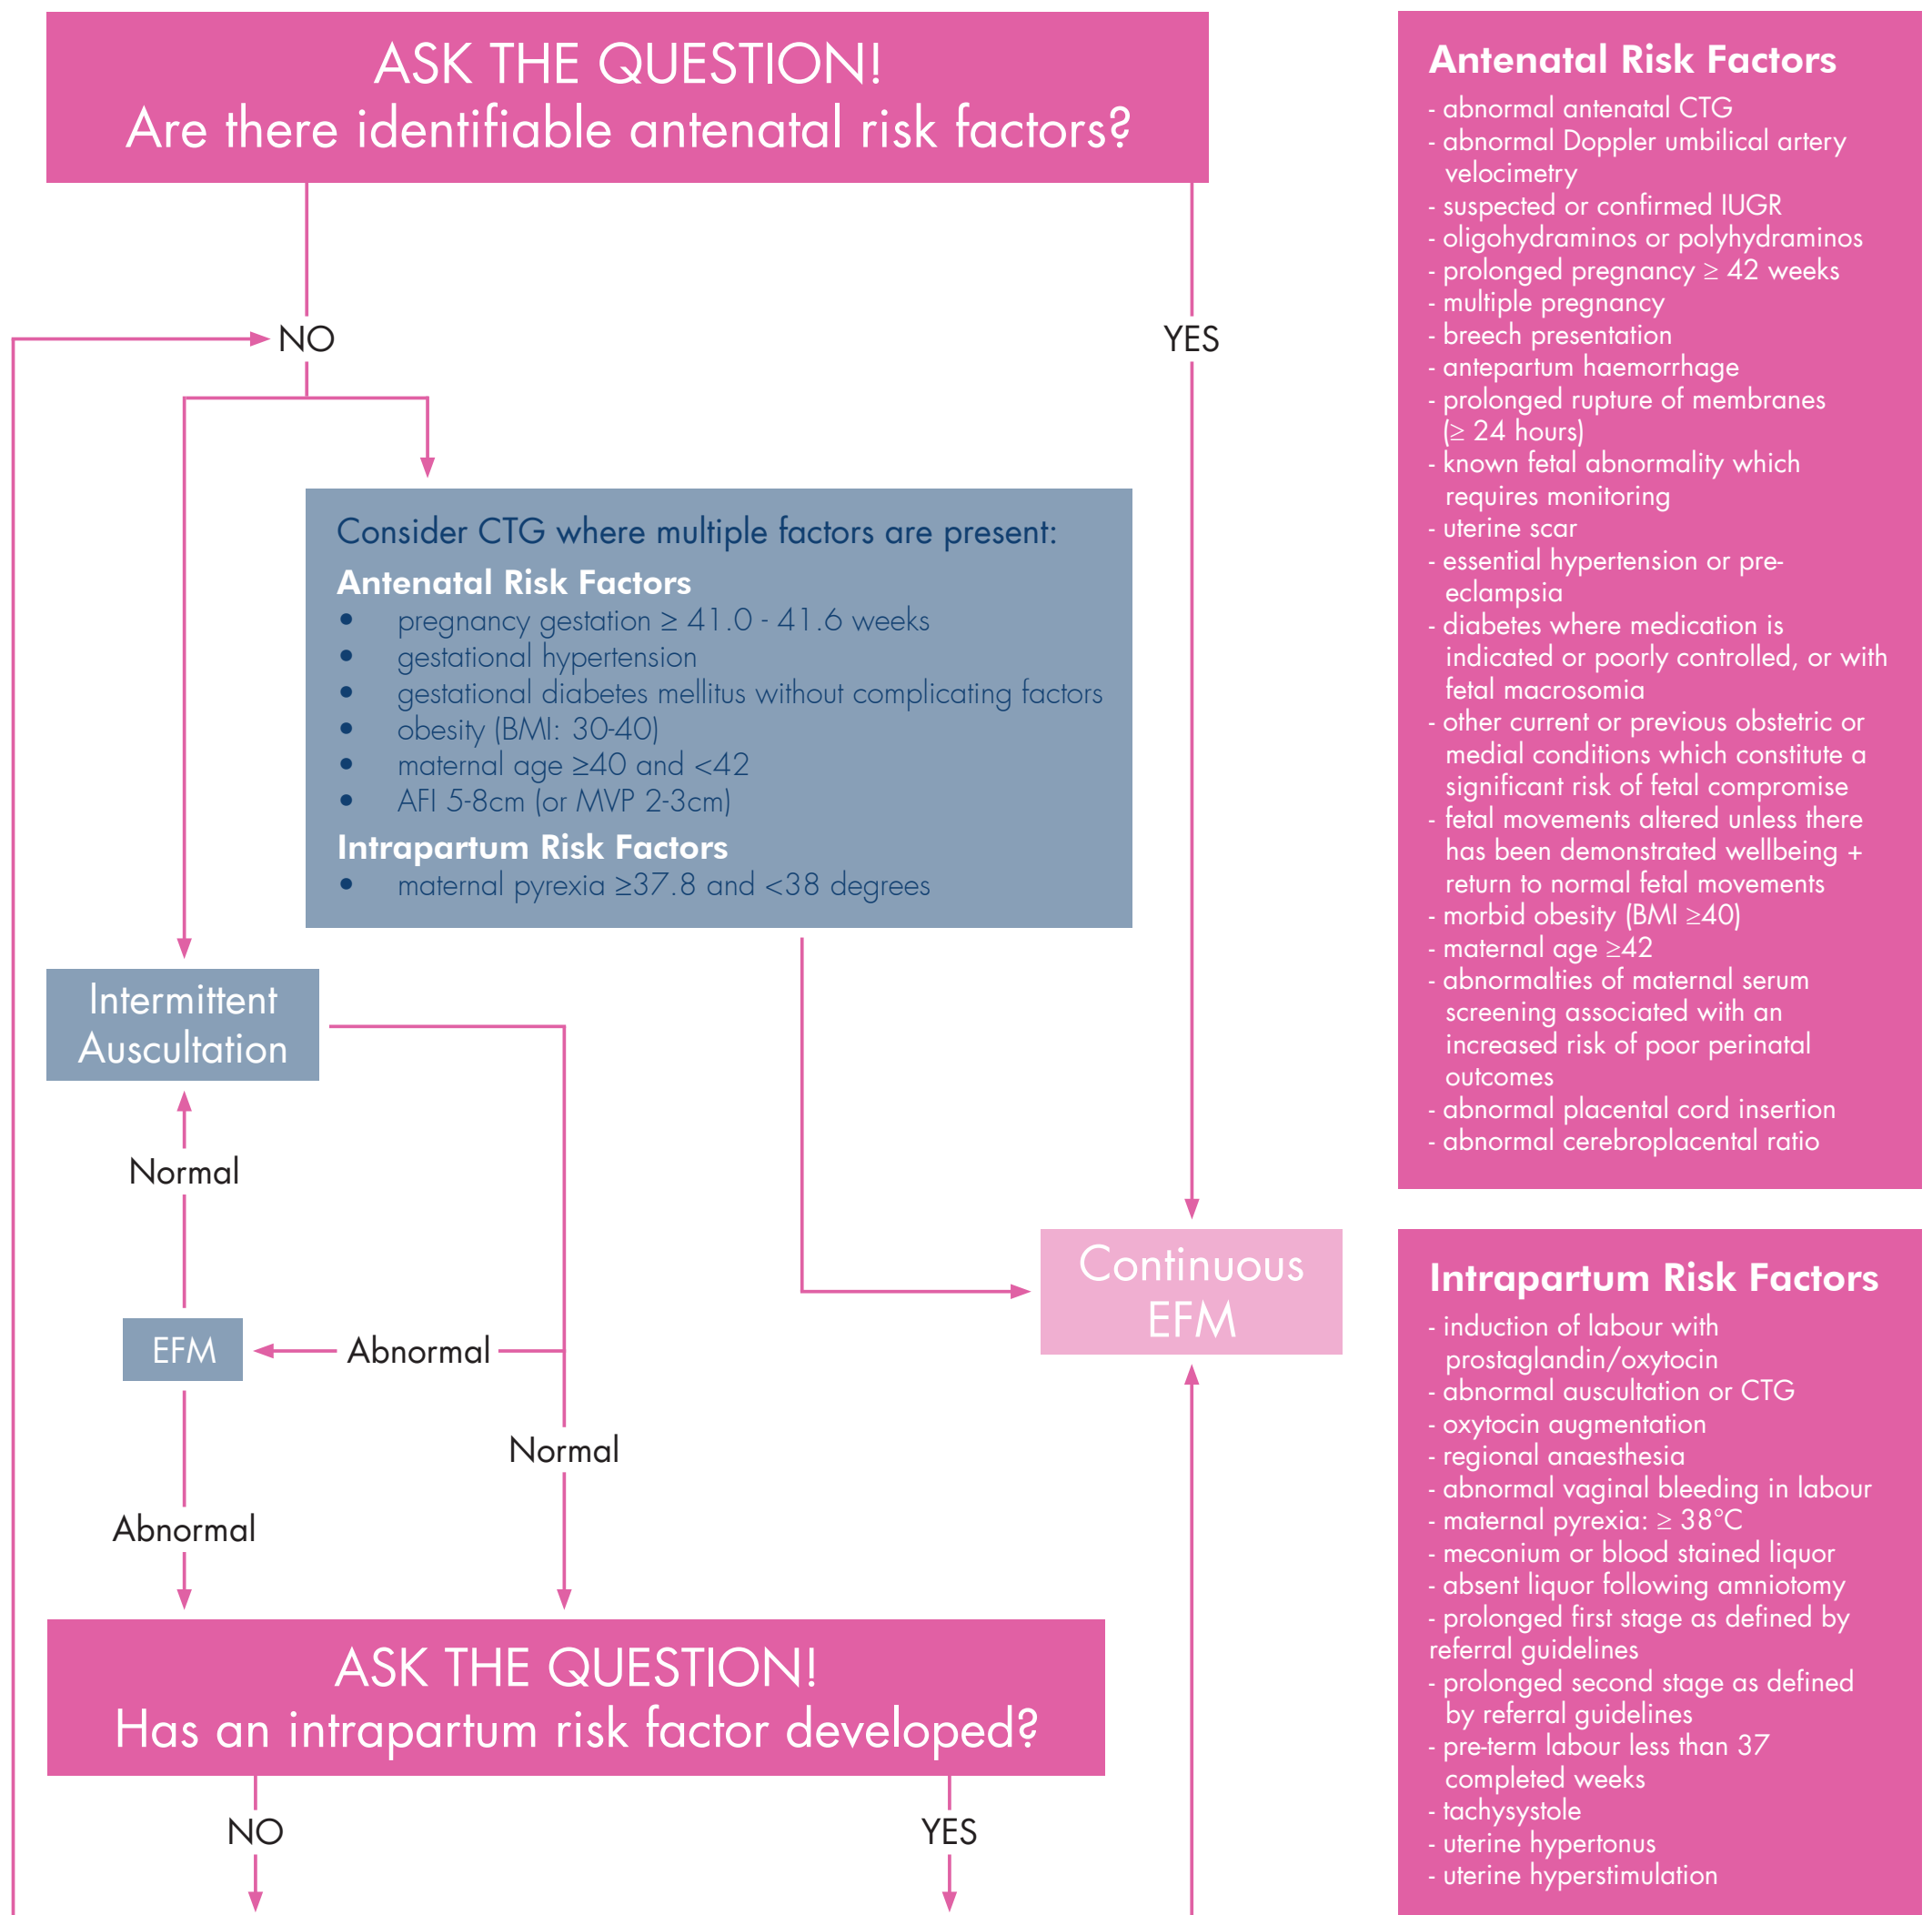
ASK THE QUESTION!
Are there identifiable antenatal risk factors?

NO

YES

Consider CTG where multiple factors are present:
Antenatal Risk Factors
• pregnancy gestation ≥ 41.0 - 41.6 weeks
• gestational hypertension
• gestational diabetes mellitus without complicating factors
• obesity (BMI: 30-40)
• maternal age ≥40 and <42
• AFI 5-8cm (or MVP 2-3cm)
Intrapartum Risk Factors
• maternal pyrexia ≥37.8 and <38 degrees

Intermittent Auscultation

Normal

EFM

Abnormal

Normal

Abnormal

Continuous EFM

ASK THE QUESTION!
Has an intrapartum risk factor developed?

NO

YES

Antenatal Risk Factors
- abnormal antenatal CTG
- abnormal Doppler umbilical artery velocimetry
- suspected or confirmed IUGR
- oligohydraminos or polyhydraminos
- prolonged pregnancy ≥ 42 weeks
- multiple pregnancy
- breech presentation
- antepartum haemorrhage
- prolonged rupture of membranes (≥ 24 hours)
- known fetal abnormality which requires monitoring
- uterine scar
- essential hypertension or pre-eclampsia
- diabetes where medication is indicated or poorly controlled, or with fetal macrosomia
- other current or previous obstetric or medial conditions which constitute a significant risk of fetal compromise
- fetal movements altered unless there has been demonstrated wellbeing + return to normal fetal movements
- morbid obesity (BMI ≥40)
- maternal age ≥42
- abnormalties of maternal serum screening associated with an increased risk of poor perinatal outcomes
- abnormal placental cord insertion
- abnormal cerebroplacental ratio

Intrapartum Risk Factors
- induction of labour with prostaglandin/oxytocin
- abnormal auscultation or CTG
- oxytocin augmentation
- regional anaesthesia
- abnormal vaginal bleeding in labour
- maternal pyrexia: ≥ 38°C
- meconium or blood stained liquor
- absent liquor following amniotomy
- prolonged first stage as defined by referral guidelines
- prolonged second stage as defined by referral guidelines
- pre-term labour less than 37 completed weeks
- tachysystole
- uterine hypertonus
- uterine hyperstimulation